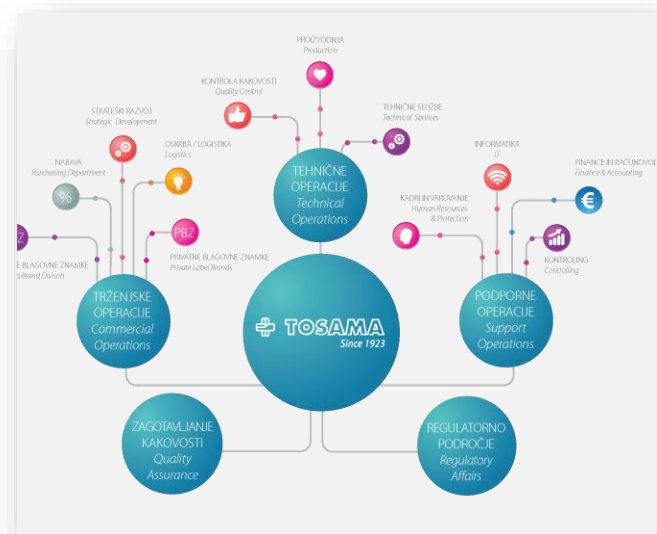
PROIZVODNJA
Production

KONTROLA KAKOVOSTI
Quality Control

TEHNIČNE SLUŽBE
Technical Services

STRATEŠKI RAZVOJ
Strategic Development

NABAVA
Purchasing Department

OSKRBA / LOGISTIKA
Logistics

TEHNIČNE OPERACIJE
Technical Operations

INFORMATIKA
IT

FINANCE IN RAČUNOVOD
Finance & Accounting

KADRI IN VAROVANJE
Human Resources & Protection

KONTROLING
Controlling

Z

E BLAGOVNE ZNAMKE
Brand Division

PBZ

PRIVATNE BLAGOVNE ZNAMKE
Private Label Brands

TRŽENJSKE OPERACIJE
Commercial Operations

TOSAMA
Since 1923

PODPORNE OPERACIJE
Support Operations

ZAGOTAVLJANJE KAKOVOSTI
Quality Assurance

REGULATORNO PODROČJE
Regulatory Affairs